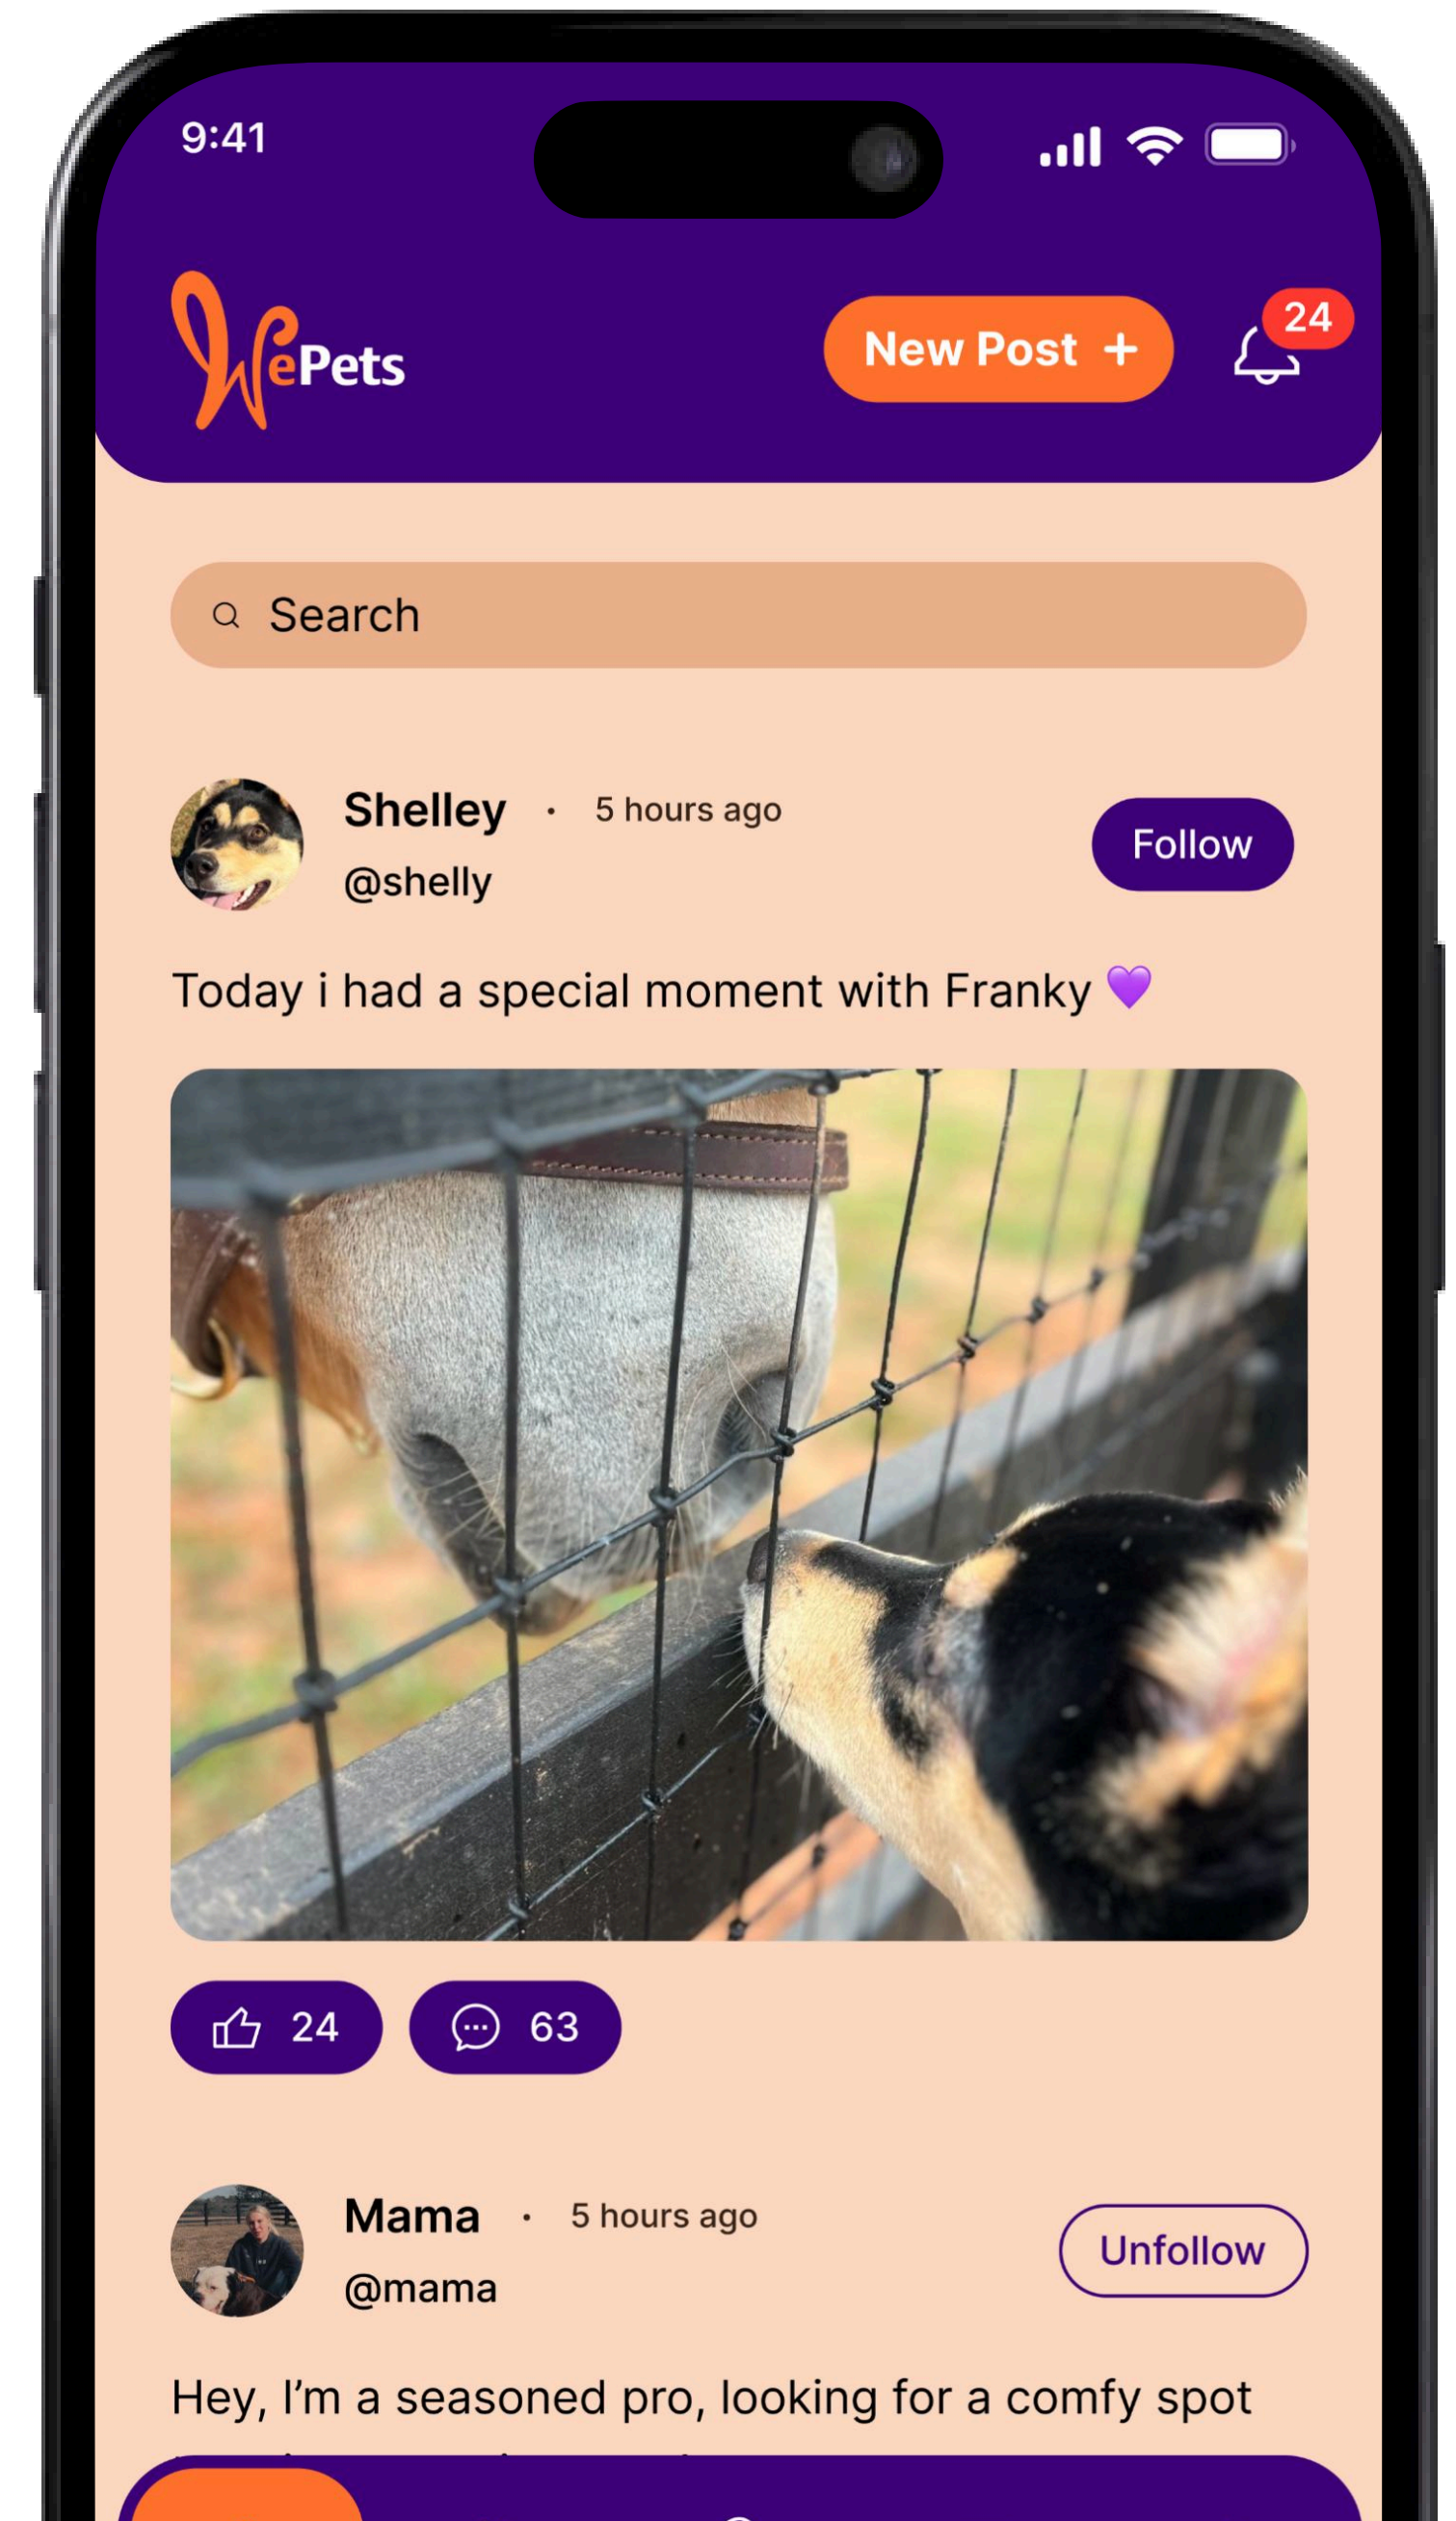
9:41

WePets

New Post +

24

Search

Shelley • 5 hours ago
@shelly

Follow

Today i had a special moment with Franky 💜

24

63

Mama • 5 hours ago
@mama

Unfollow

Hey, I'm a seasoned pro, looking for a comfy spot